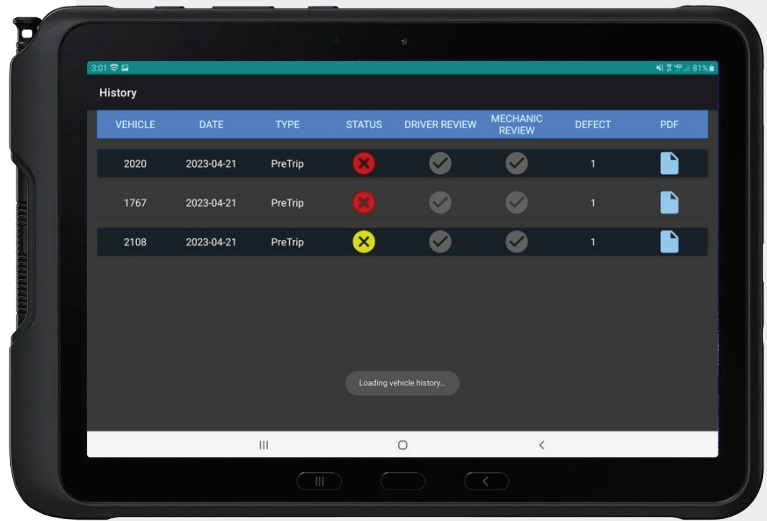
3:01

81%

History

| VEHICLE | DATE | TYPE | STATUS | DRIVER REVIEW | MECHANIC REVIEW | DEFECT | PDF |
|---|---|---|---|---|---|---|---|
| 2020 | 2023-04-21 | PreTrip | | | | 1 | |
| 1767 | 2023-04-21 | PreTrip | | | | 1 | |
| 2108 | 2023-04-21 | PreTrip | | | | 1 | |

Loading vehicle history...